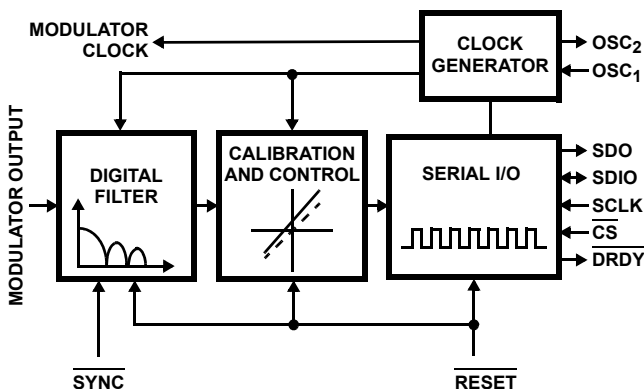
MODULATOR CLOCK

CLOCK GENERATOR

$OSC_2$

$OSC_1$

MODULATOR OUTPUT

DIGITAL FILTER

CALIBRATION AND CONTROL

SERIAL I/O

SDO

SDIO

SCLK

$\overline{CS}$

$\overline{DRDY}$

$\overline{SYNC}$

$\overline{RESET}$